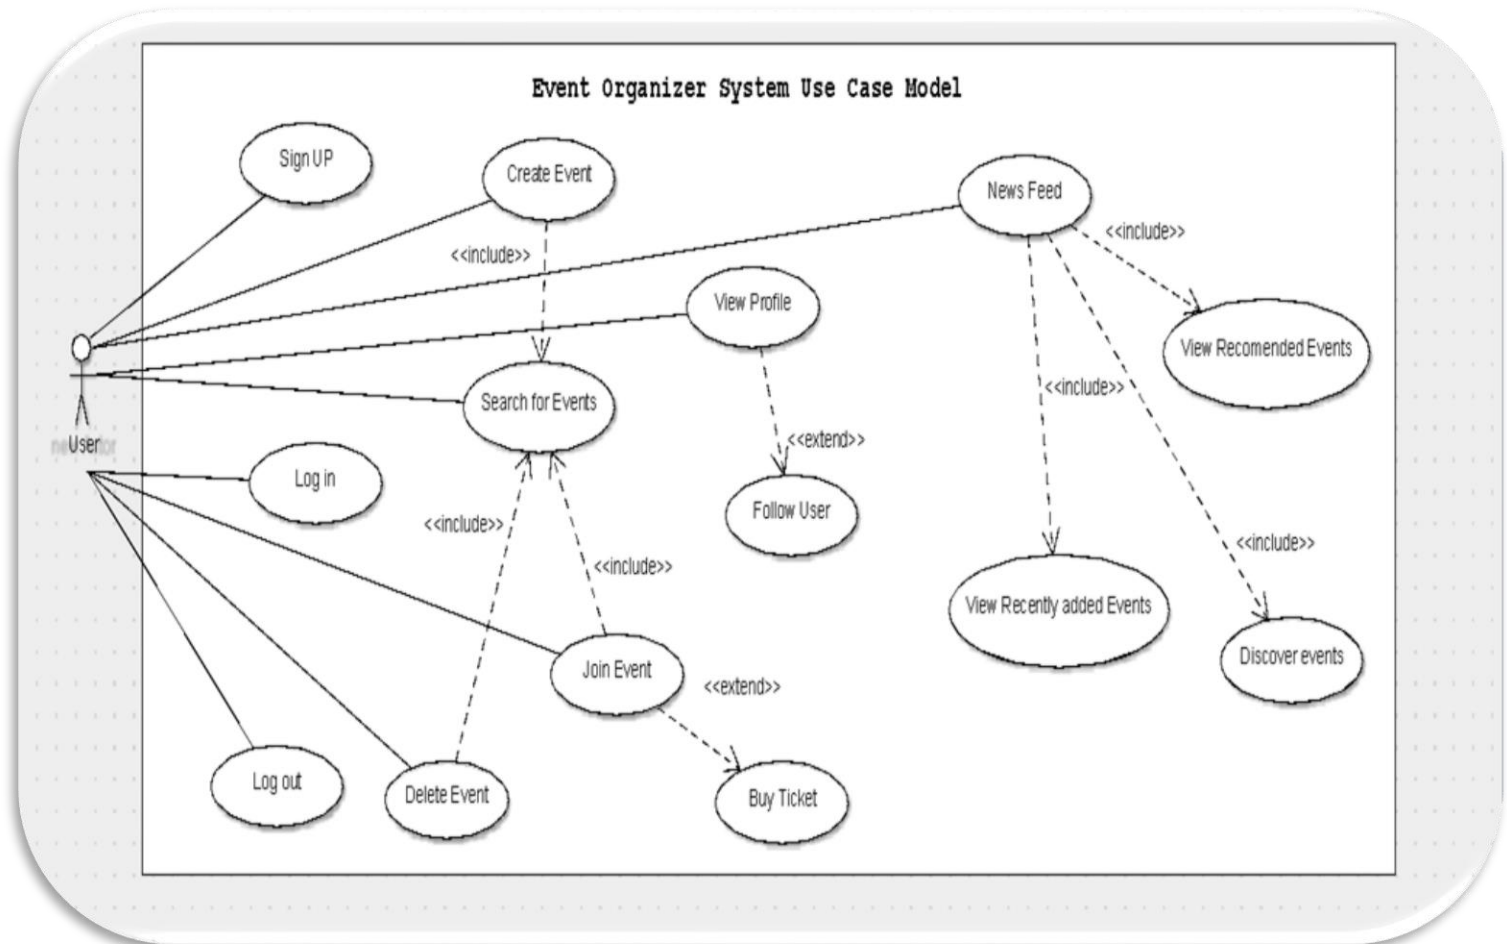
Event Organizer System Use Case Model

Sign UP

Create Event

News Feed

<<include>>

<<include>>

View Profile

View Recomended Events

Search for Events

<<include>>

User

<<extend>>

Log in

Follow User

<<include>>

<<include>>

<<include>>

View Recently added Events

Discover events

Join Event

<<extend>>

Log out

Delete Event

Buy Ticket